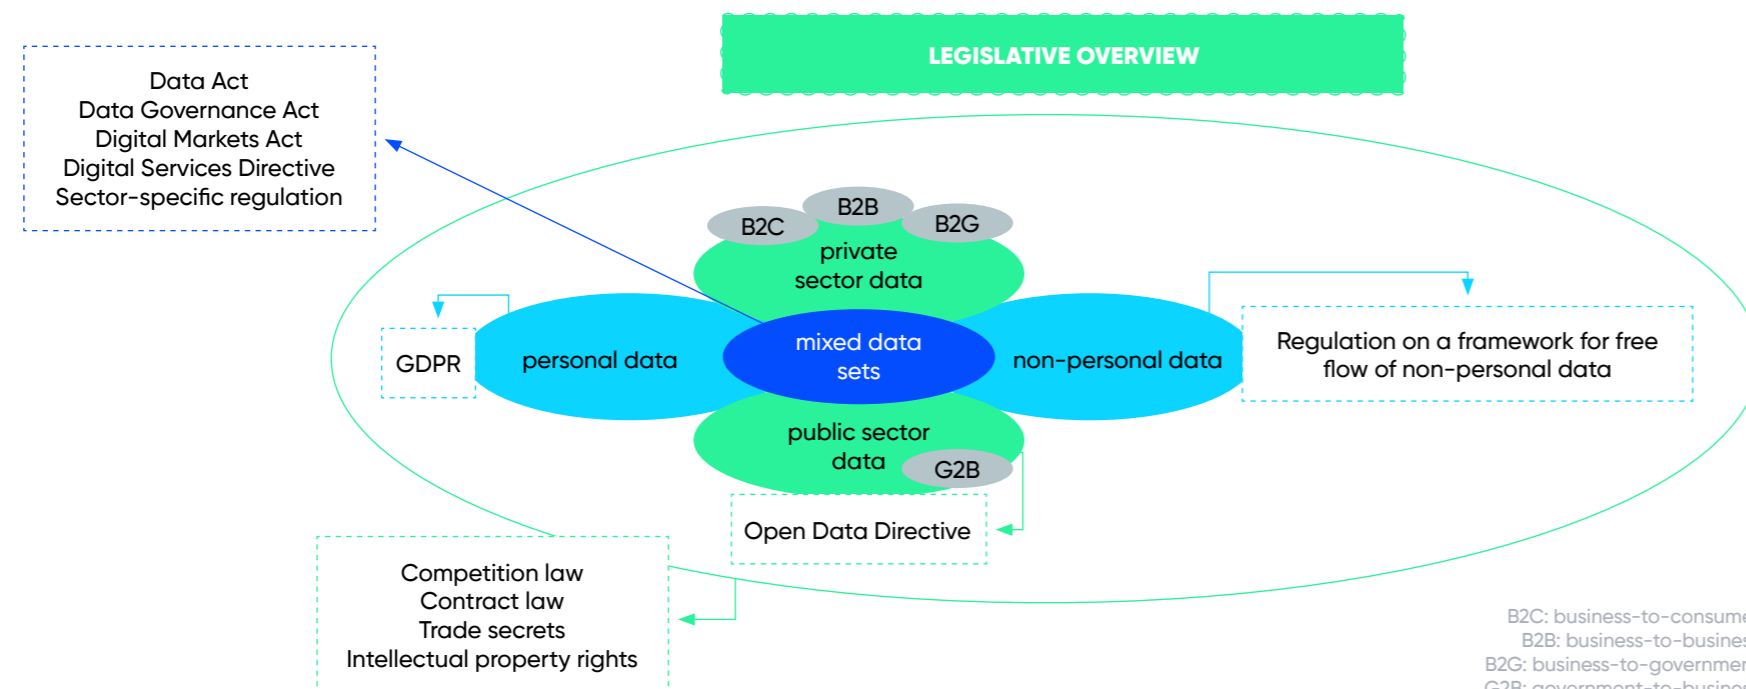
LEGISLATIVE OVERVIEW

Data Act
Data Governance Act
Digital Markets Act
Digital Services Directive
Sector-specific regulation

B2C
B2B
B2G
private sector data

GDPR

personal data

mixed data sets

non-personal data

Regulation on a framework for free flow of non-personal data

public sector data
G2B

Open Data Directive

Competition law
Contract law
Trade secrets
Intellectual property rights

B2C: business-to-consume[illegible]
B2B: business-to-busines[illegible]
B2G: business-to-governme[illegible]
G2B: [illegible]